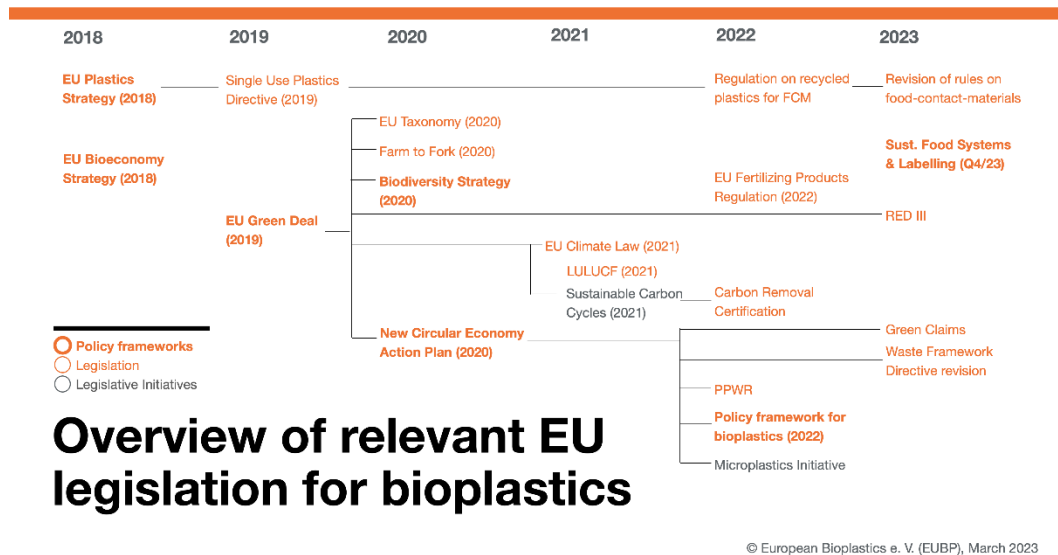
2018 2019 2020 2021 2022 2023

EU Plastics Strategy (2018)

Single Use Plastics Directive (2019)

Regulation on recycled plastics for FCM

Revision of rules on food-contact-materials

EU Taxonomy (2020)

Farm to Fork (2020)

Biodiversity Strategy (2020)

EU Bioeconomy Strategy (2018)

Sust. Food Systems & Labelling (Q4/23)

EU Fertilizing Products Regulation (2022)

EU Green Deal (2019)

RED III

EU Climate Law (2021)

LULUCF (2021)

Sustainable Carbon Cycles (2021)

Carbon Removal Certification

New Circular Economy Action Plan (2020)

Green Claims

Waste Framework Directive revision

PPWR

Policy framework for bioplastics (2022)

Microplastics Initiative

Policy frameworks
Legislation
Legislative Initiatives

Overview of relevant EU legislation for bioplastics

© European Bioplastics e. V. (EUBP), March 2023